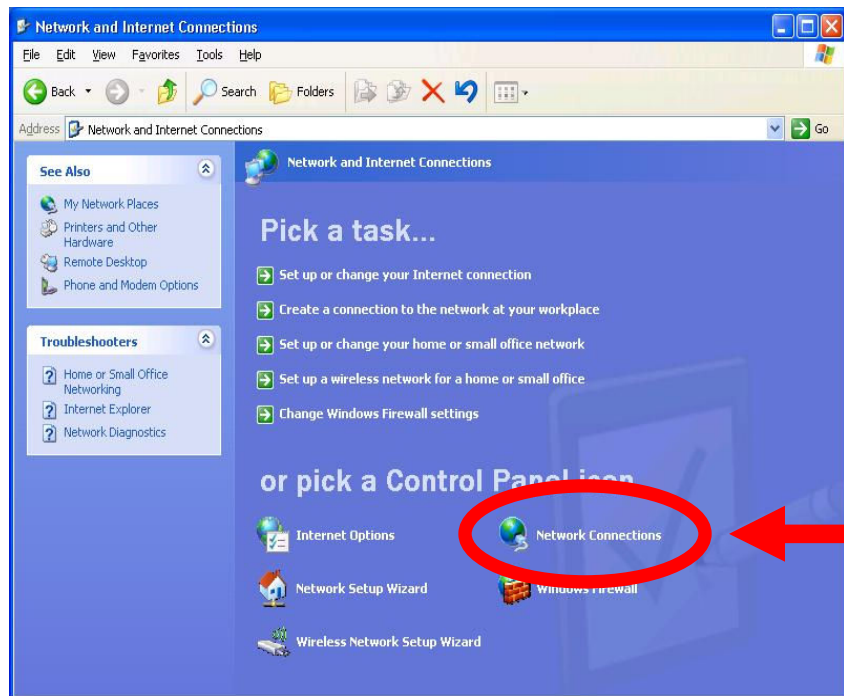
Network and Internet Connections

File Edit View Favorites Tools Help

Back Search Folders

Address Network and Internet Connections Go

See Also

My Network Places
Printers and Other Hardware
Remote Desktop
Phone and Modem Options

Troubleshooters

Home or Small Office Networking
Internet Explorer
Network Diagnostics

Network and Internet Connections

Pick a task...

Set up or change your Internet connection
Create a connection to the network at your workplace
Set up or change your home or small office network
Set up a wireless network for a home or small office
Change Windows Firewall settings

or pick a Control Panel icon

Internet Options
Network Connections
Network Setup Wizard
Windows Firewall
Wireless Network Setup Wizard